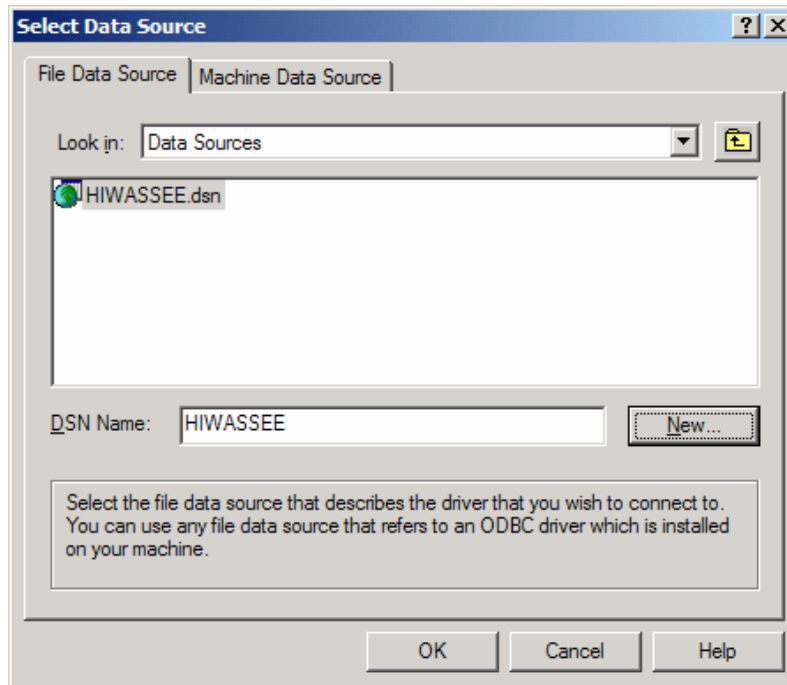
Select Data Source

? X

File Data Source | Machine Data Source

Look in: Data Sources

HIWASSEE.dsn

DSN Name: HIWASSEE

New...

Select the file data source that describes the driver that you wish to connect to. You can use any file data source that refers to an ODBC driver which is installed on your machine.

OK | Cancel | Help